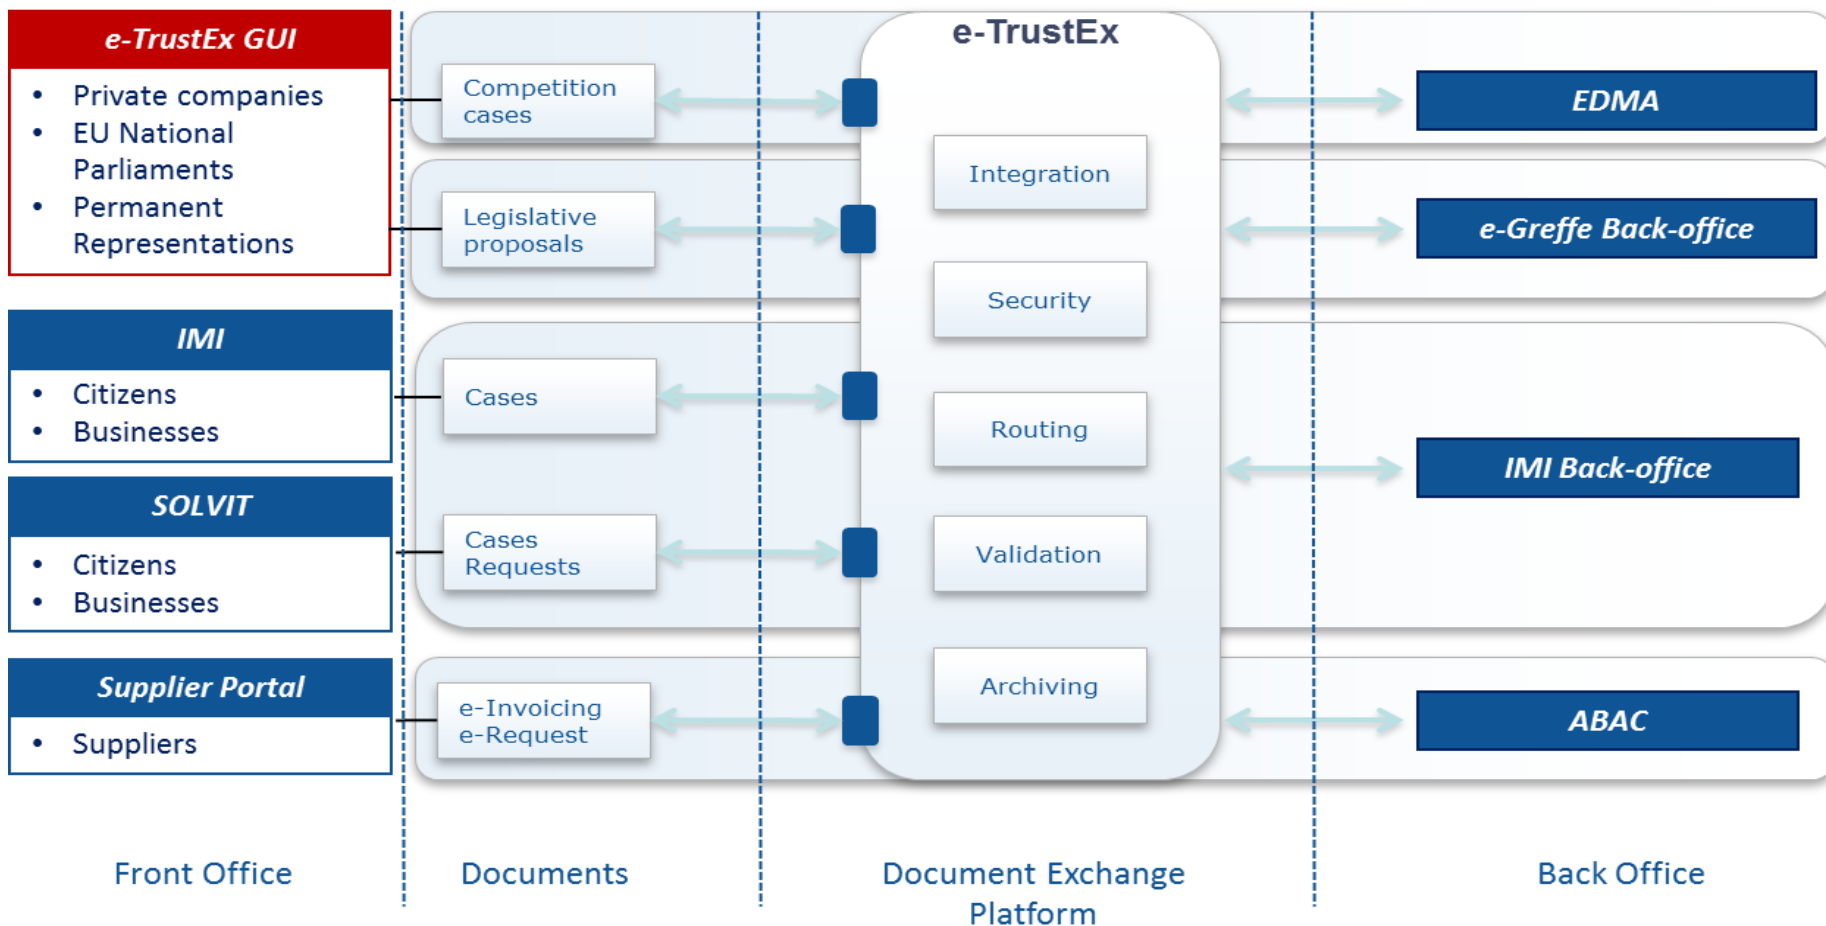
e-TrustEx GUI

- Private companies
- EU National Parliaments
- Permanent Representations

IMI

- Citizens
- Businesses

SOLVIT

- Citizens
- Businesses

Supplier Portal

- Suppliers

Competition cases

Legislative proposals

Cases

Cases Requests

e-Invoicing e-Request

e-TrustEx

Integration

Security

Routing

Validation

Archiving

EDMA

e-Greffe Back-office

IMI Back-office

ABAC

Front Office

Documents

Document Exchange Platform

Back Office